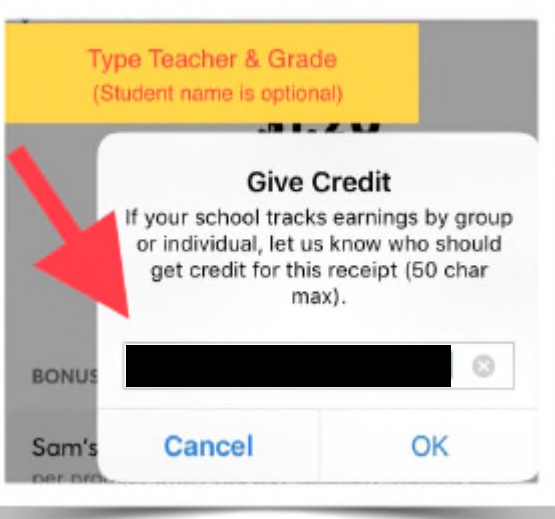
Type Teacher & Grade
(Student name is optional)

Give Credit
If your school tracks earnings by group or individual, let us know who should get credit for this receipt (50 char max).

BONUS

Sam's

Cancel

OK